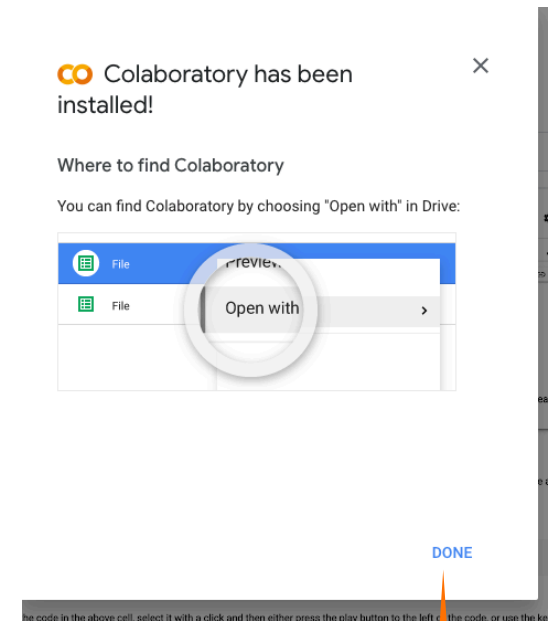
CO Colaboratory has been installed!

×

Where to find Colaboratory

You can find Colaboratory by choosing "Open with" in Drive:

File

File

Previe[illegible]

Open with ›

DONE

he code in the above cell, select it with a click and then either press the play button to the left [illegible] the code, or use the ke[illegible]